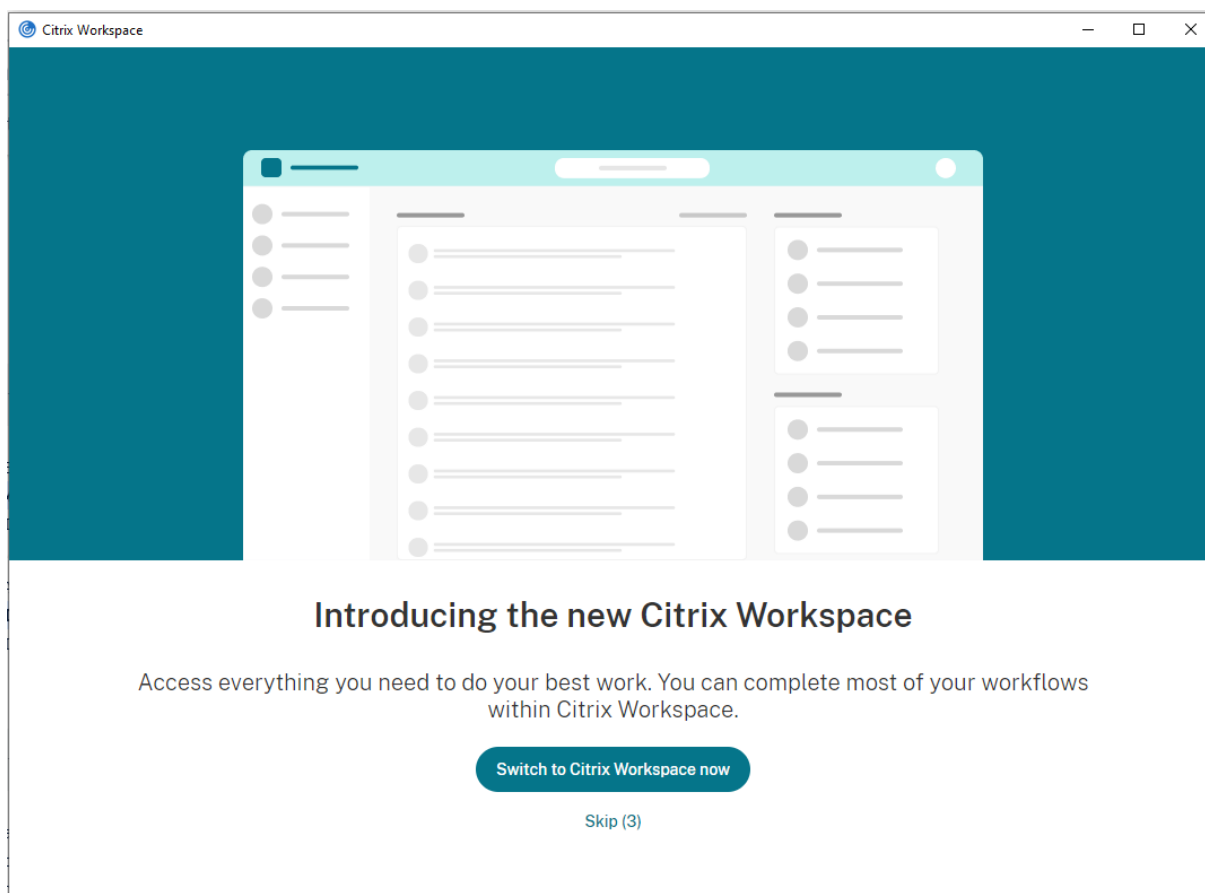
Citrix Workspace

Introducing the new Citrix Workspace

Access everything you need to do your best work. You can complete most of your workflows within Citrix Workspace.

Switch to Citrix Workspace now

Skip (3)